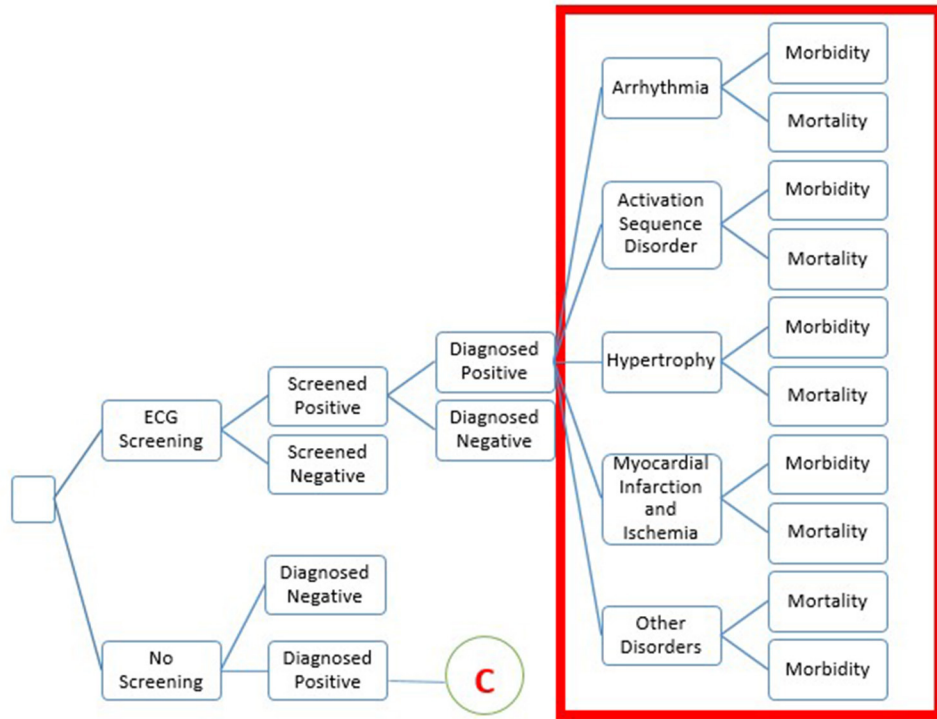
ECG Screening

Screened Positive

Screened Negative

Diagnosed Positive

Diagnosed Negative

Arrhythmia

Morbidity

Mortality

Activation Sequence Disorder

Morbidity

Mortality

Hypertrophy

Morbidity

Mortality

Myocardial Infarction and Ischemia

Morbidity

Mortality

Other Disorders

Mortality

Morbidity

No Screening

Diagnosed Negative

Diagnosed Positive

C